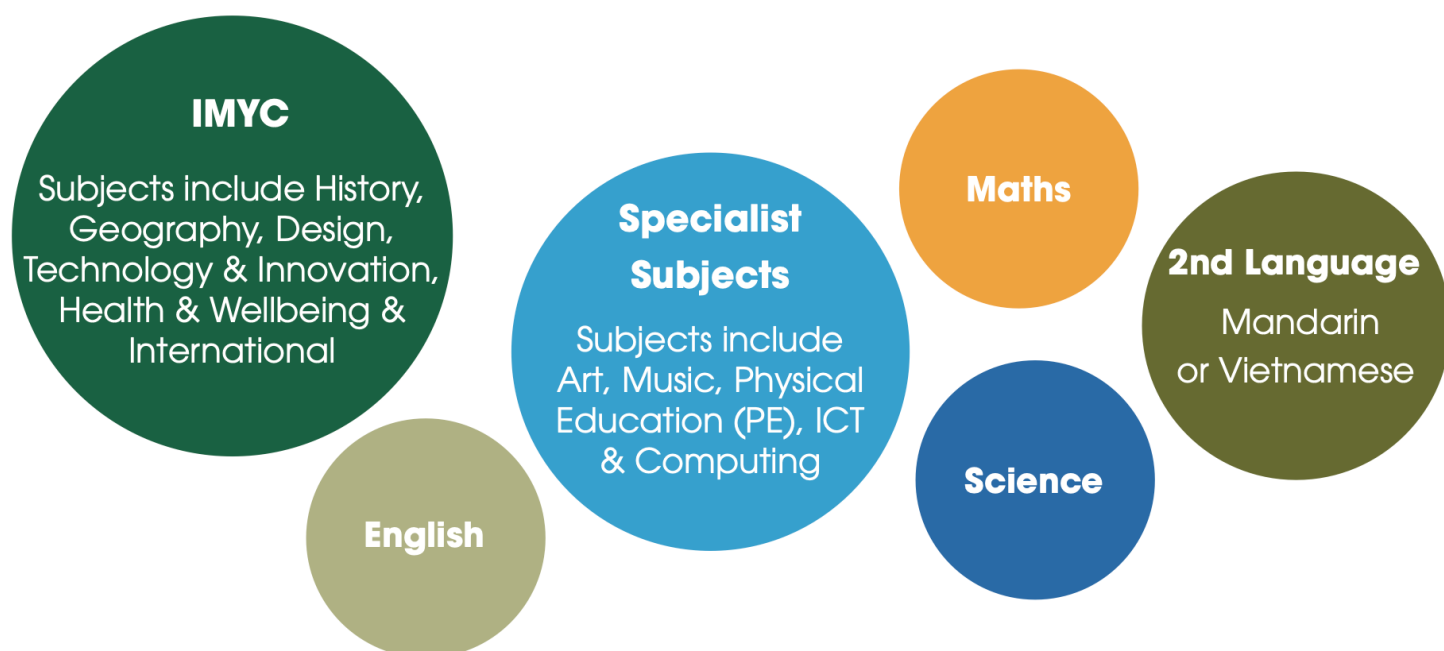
IMYC

Subjects include History, Geography, Design, Technology & Innovation, Health & Wellbeing & International

English

Specialist Subjects

Subjects include Art, Music, Physical Education (PE), ICT & Computing

Maths

Science

2nd Language

Mandarin or Vietnamese